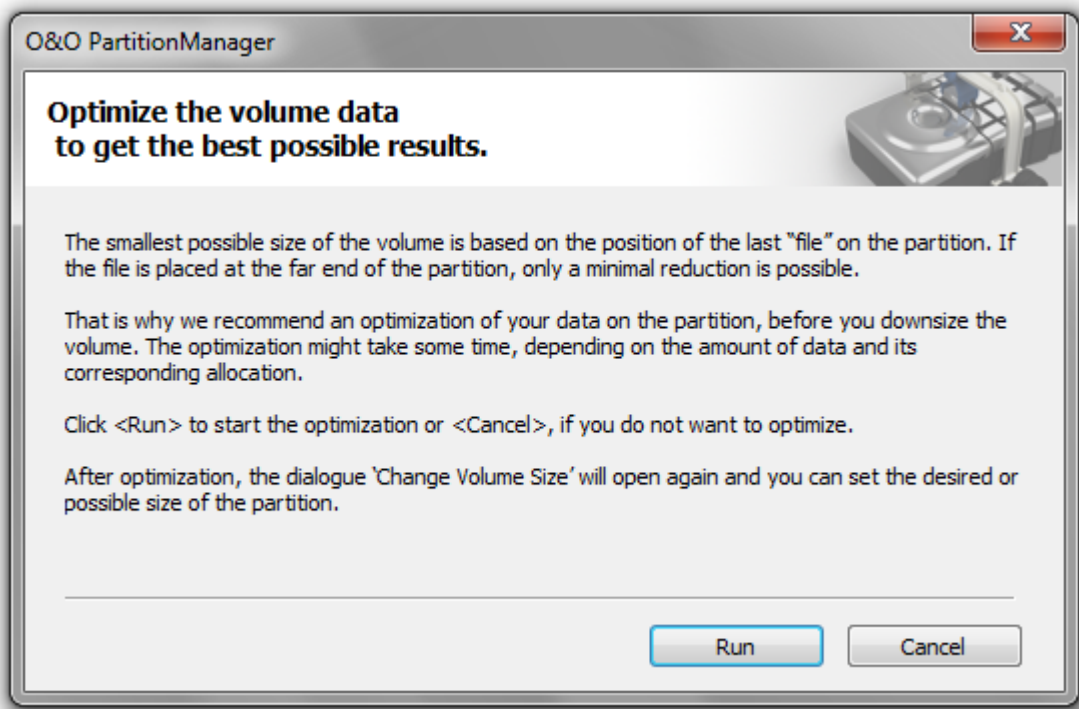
O&O PartitionManager

Optimize the volume data
to get the best possible results.

The smallest possible size of the volume is based on the position of the last "file" on the partition. If the file is placed at the far end of the partition, only a minimal reduction is possible.

That is why we recommend an optimization of your data on the partition, before you downsize the volume. The optimization might take some time, depending on the amount of data and its corresponding allocation.

Click <Run> to start the optimization or <Cancel>, if you do not want to optimize.

After optimization, the dialogue 'Change Volume Size' will open again and you can set the desired or possible size of the partition.

Run

Cancel